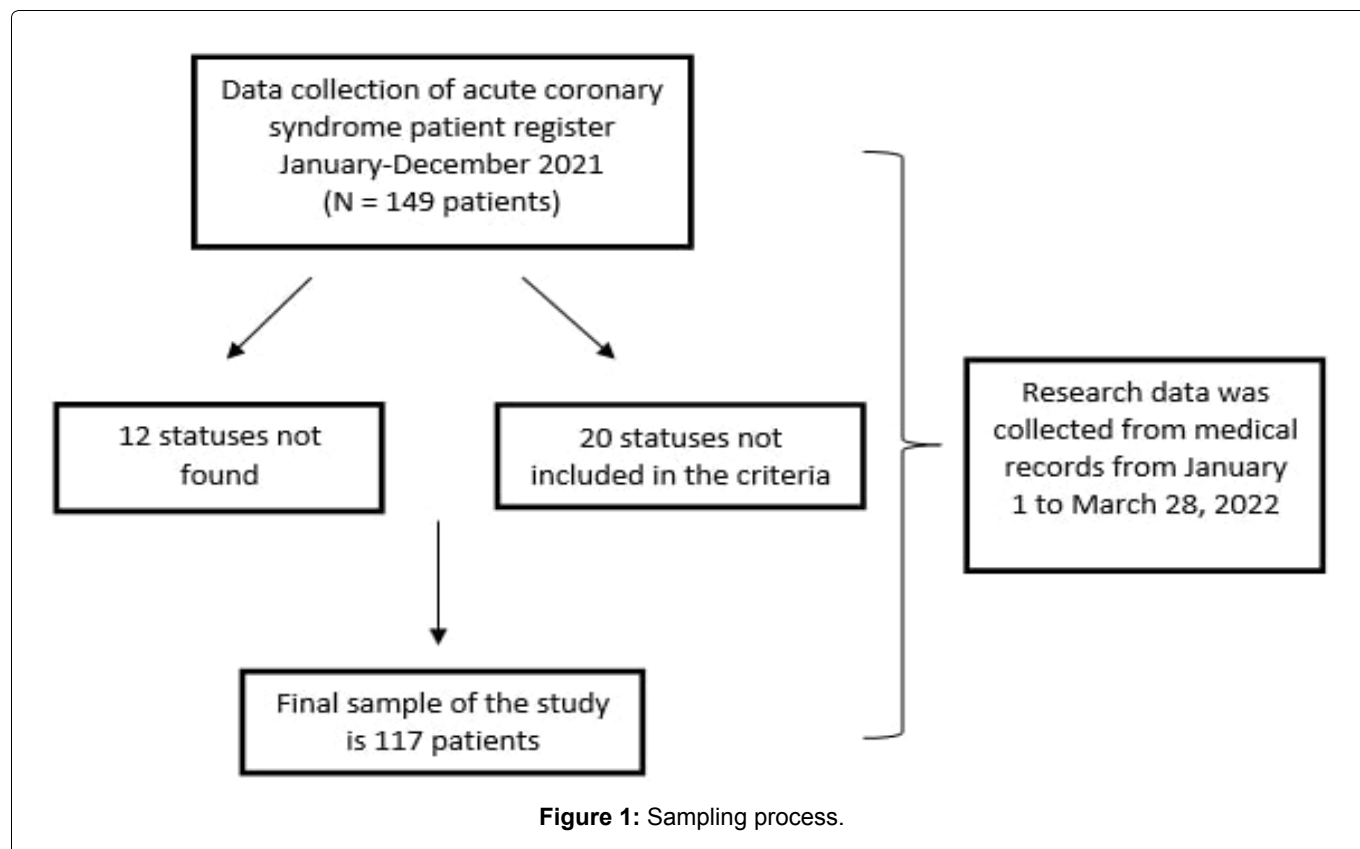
Data collection of acute coronary syndrome patient register January-December 2021 (N = 149 patients)

12 statuses not found

20 statuses not included in the criteria

Research data was collected from medical records from January 1 to March 28, 2022

Final sample of the study is 117 patients

**Figure 1:** Sampling process.